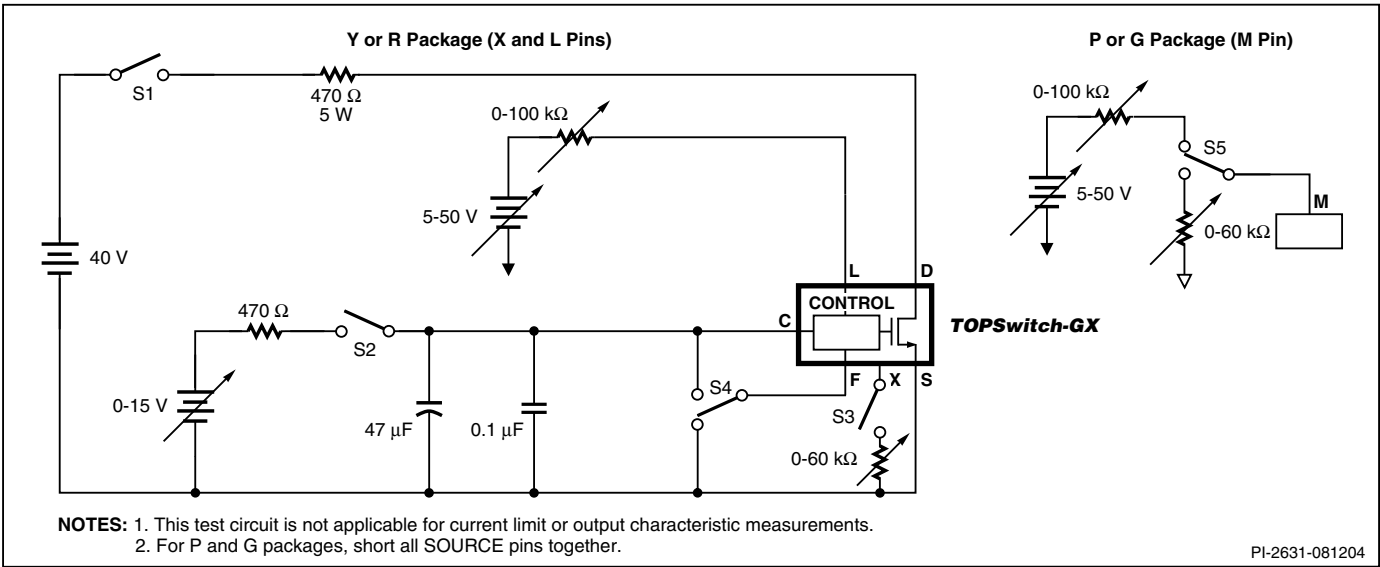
Y or R Package (X and L Pins)

P or G Package (M Pin)

S1

470 Ω
5 W

0-100 kΩ

5-50 V

40 V

L

D

CONTROL

C

TOPSwitch-GX

470 Ω

S2

0-15 V

47 μF

0.1 μF

S4

F

X

S

S3

0-60 kΩ

0-100 kΩ

S5

5-50 V

M

0-60 kΩ

NOTES: 1. This test circuit is not applicable for current limit or output characteristic measurements.
2. For P and G packages, short all SOURCE pins together.

PI-2631-081204